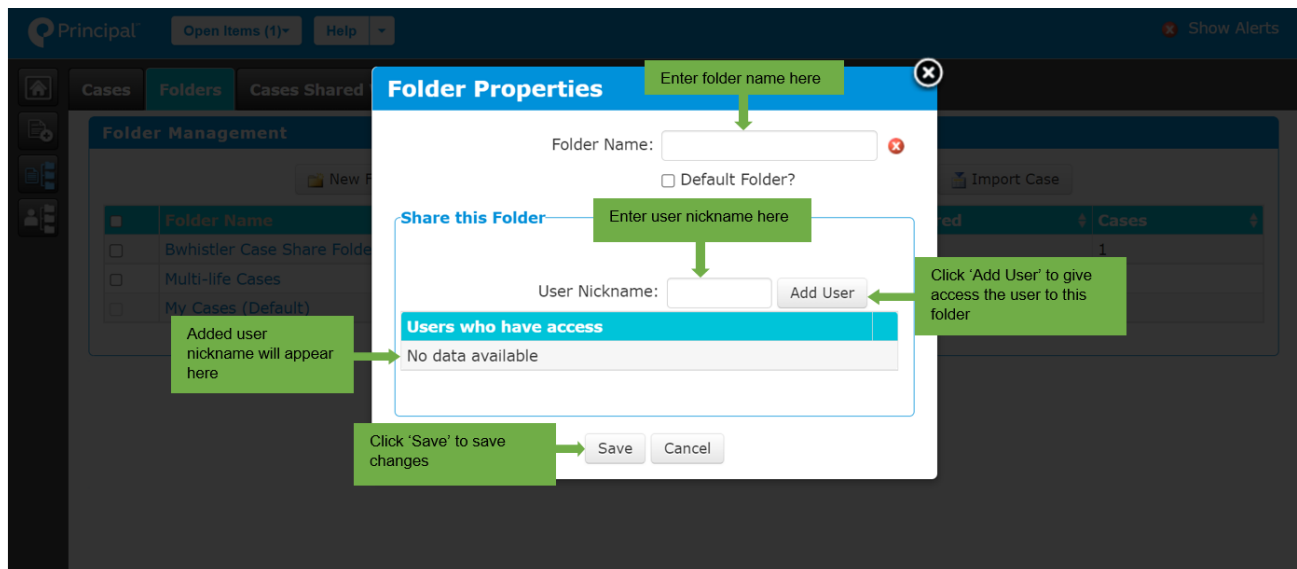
Principal
Open Items (1)
Help
Show Alerts

Cases
Folders
Cases Shared

Folder Management

New F
Import Case

Folder Name
red
Cases
Bwhistler Case Share Folde
1
Multi-life Cases
My Cases (Default)

Folder Properties

Enter folder name here

Folder Name:
Default Folder?

Share this Folder

Enter user nickname here

User Nickname:
Add User

Click 'Add User' to give access the user to this folder

Users who have access
No data available

Added user nickname will appear here

Click 'Save' to save changes

Save
Cancel